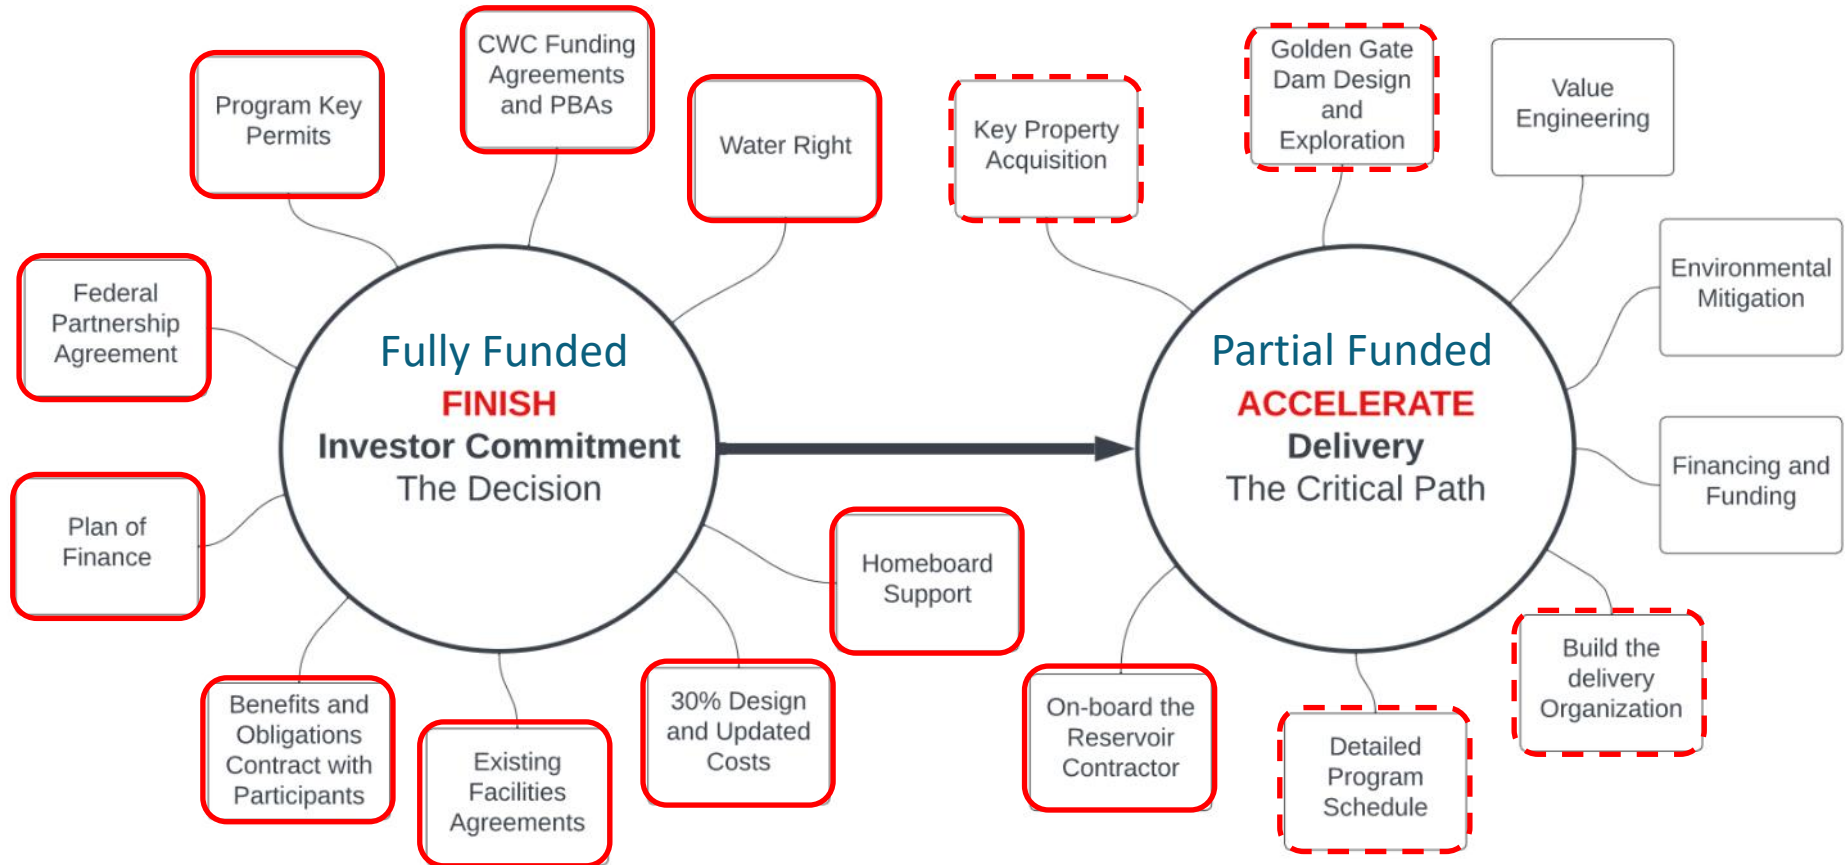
Program Key Permits

CWC Funding Agreements and PBAs

Water Right

Key Property Acquisition

Golden Gate Dam Design and Exploration

Value Engineering

Federal Partnership Agreement

Fully Funded
FINISH
Investor Commitment
The Decision

Partial Funded
ACCELERATE
Delivery
The Critical Path

Environmental Mitigation

Financing and Funding

Plan of Finance

Homeboard Support

Build the delivery Organization

Benefits and Obligations Contract with Participants

Existing Facilities Agreements

30% Design and Updated Costs

On-board the Reservoir Contractor

Detailed Program Schedule